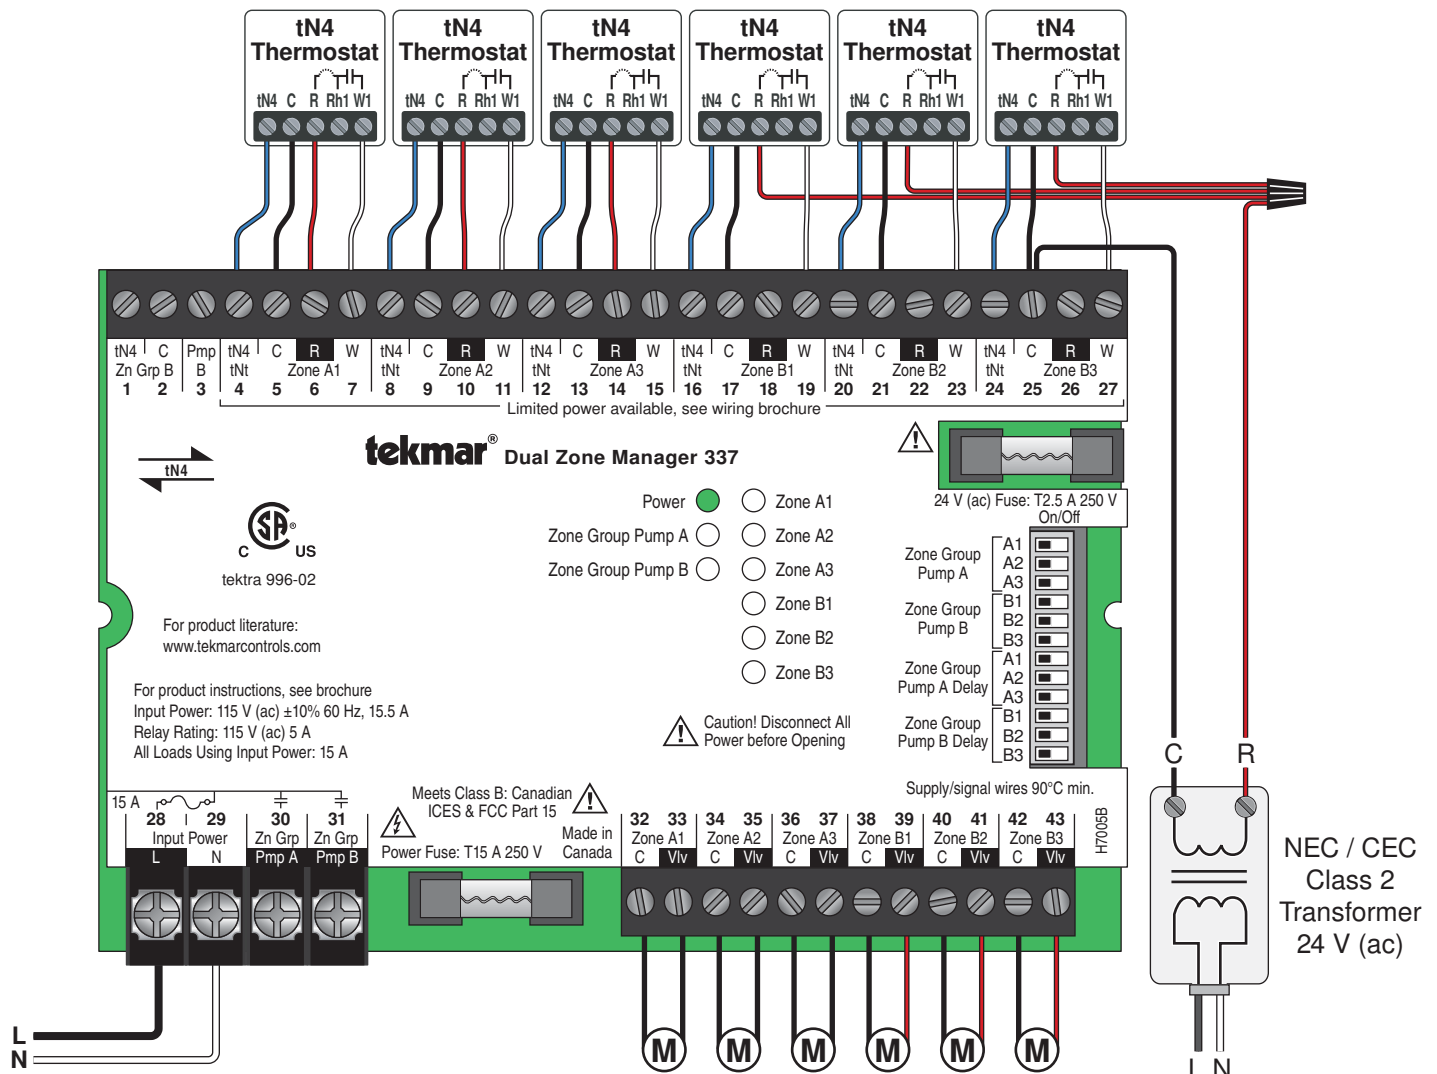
tN4 Thermostat
tN4 C R Rh1 W1

tN4 Thermostat
tN4 C R Rh1 W1

tN4 Thermostat
tN4 C R Rh1 W1

tN4 Thermostat
tN4 C R Rh1 W1

tN4 Thermostat
tN4 C R Rh1 W1

tN4 Thermostat
tN4 C R Rh1 W1

| tN4 Zn Grp B 1 | C 2 | Pmp B 3 | tN4 tNt 4 | C 5 | R Zone A1 6 | W 7 | tN4 tNt 8 | C 9 | R Zone A2 10 | W 11 | tN4 tNt 12 | C 13 | R Zone A3 14 | W 15 | tN4 tNt 16 | C 17 | R Zone B1 18 | W 19 | tN4 tNt 20 | C 21 | R Zone B2 22 | W 23 | tN4 tNt 24 | C 25 | R Zone B3 26 | W 27 |

Limited power available, see wiring brochure

tN4

tekmar® Dual Zone Manager 337

C US
tektra 996-02

For product literature:
www.tekmarcontrols.com

For product instructions, see brochure
Input Power: 115 V (ac) ±10% 60 Hz, 15.5 A
Relay Rating: 115 V (ac) 5 A
All Loads Using Input Power: 15 A

Power
Zone Group Pump A
Zone Group Pump B
Zone A1
Zone A2
Zone A3
Zone B1
Zone B2
Zone B3

Caution! Disconnect All Power before Opening

24 V (ac) Fuse: T2.5 A 250 V
On/Off
Zone Group Pump A A1 A2 A3
Zone Group Pump B B1 B2 B3
Zone Group Pump A Delay A1 A2 A3
Zone Group Pump B Delay B1 B2 B3

Supply/signal wires 90°C min.

15 A
28 29 Input Power L N
30 Zn Grp Pmp A
31 Zn Grp Pmp B

Meets Class B: Canadian ICES & FCC Part 15
Made in Canada
Power Fuse: T15 A 250 V

32 33 Zone A1 C Vlv
34 35 Zone A2 C Vlv
36 37 Zone A3 C Vlv
38 39 Zone B1 C Vlv
40 41 Zone B2 C Vlv
42 43 Zone B3 C Vlv
H7005B

M M M M M M

C R
NEC / CEC Class 2 Transformer 24 V (ac)
L N

L
N